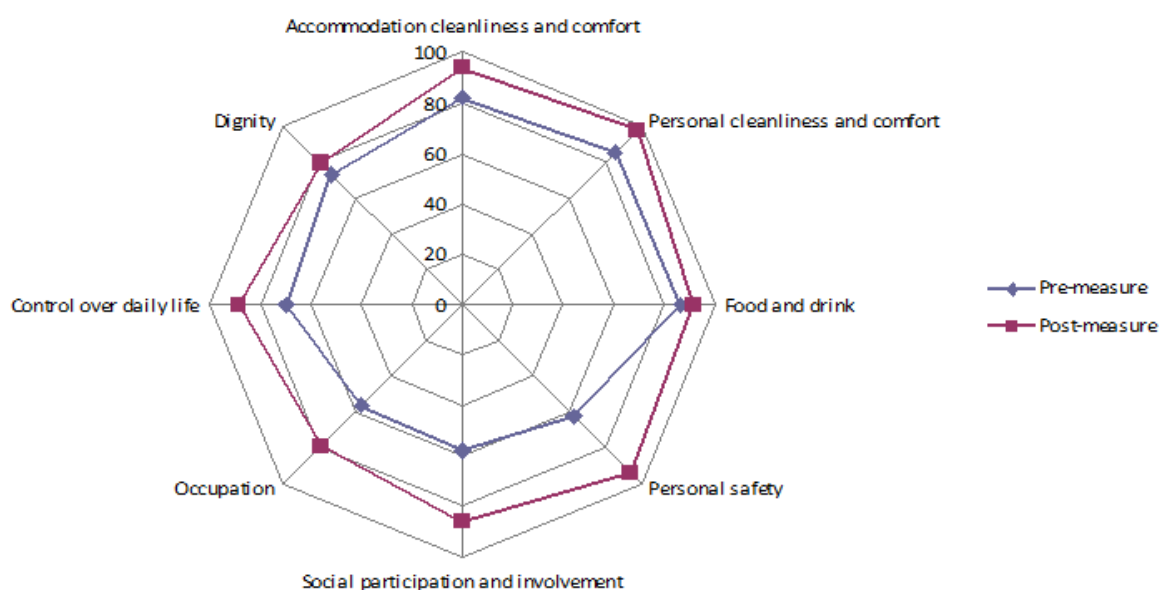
Accommodation cleanliness and comfort

100
80
60
40
20
0

Personal cleanliness and comfort

Food and drink

Personal safety

Social participation and involvement

Occupation

Control over daily life

Dignity

Pre-measure
Post-measure